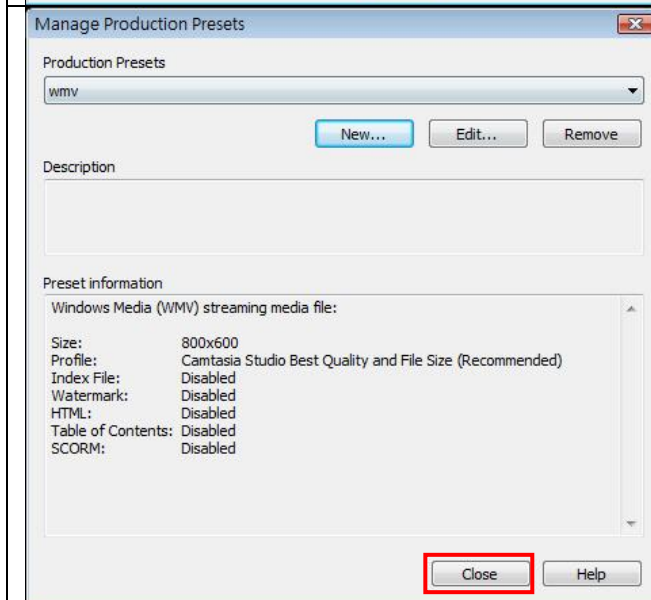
Manage Production Presets

Production Presets

wmv

New...
Edit...
Remove

Description

Preset information

Windows Media (WMV) streaming media file:

| | |
|---|---|
| Size: | 800x600 |
| Profile: | Camtasia Studio Best Quality and File Size (Recommended) |
| Index File: | Disabled |
| Watermark: | Disabled |
| HTML: | Disabled |
| Table of Contents: | Disabled |
| SCORM: | Disabled |

Close
Help